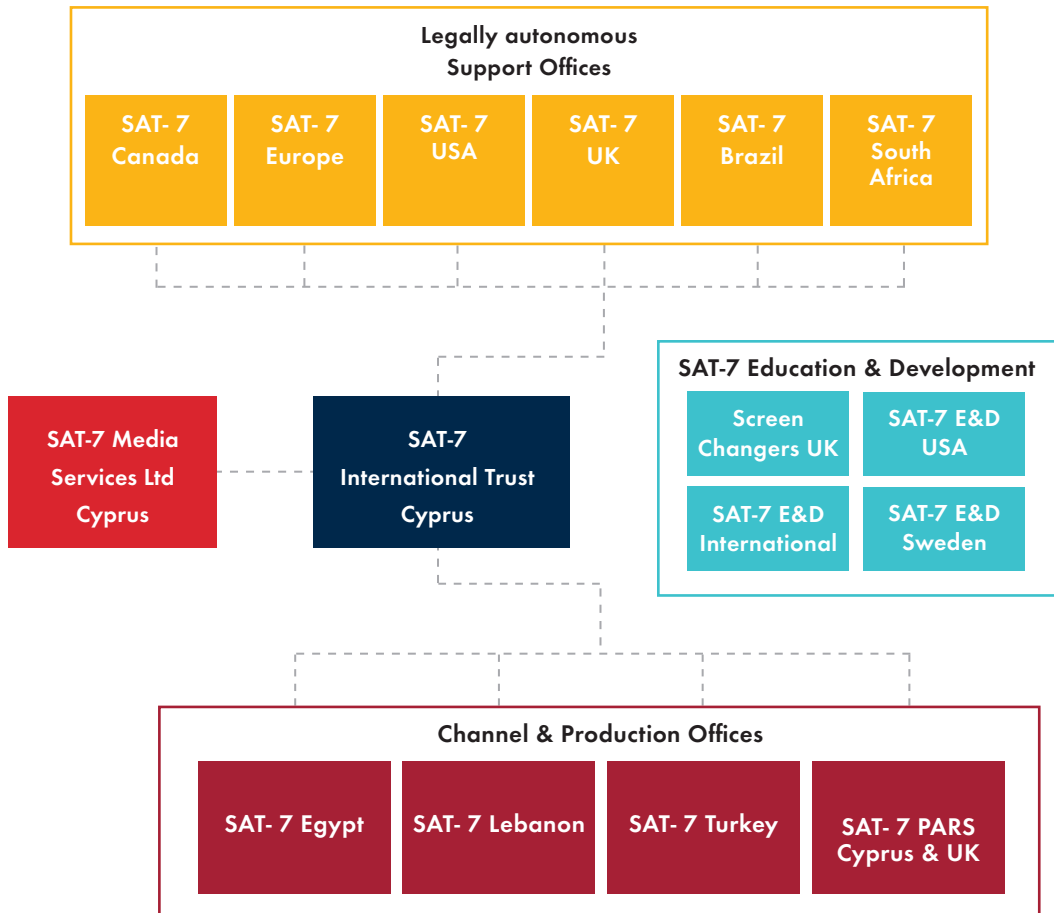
Legally autonomous
Support Offices

SAT- 7 Canada

SAT- 7 Europe

SAT- 7 USA

SAT- 7 UK

SAT- 7 Brazil

SAT- 7 South Africa

SAT-7 Education & Development

Screen Changers UK

SAT-7 E&D USA

SAT-7 E&D International

SAT-7 E&D Sweden

SAT-7 Media Services Ltd Cyprus

SAT-7 International Trust Cyprus

Channel & Production Offices

SAT- 7 Egypt

SAT- 7 Lebanon

SAT- 7 Turkey

SAT- 7 PARS Cyprus & UK